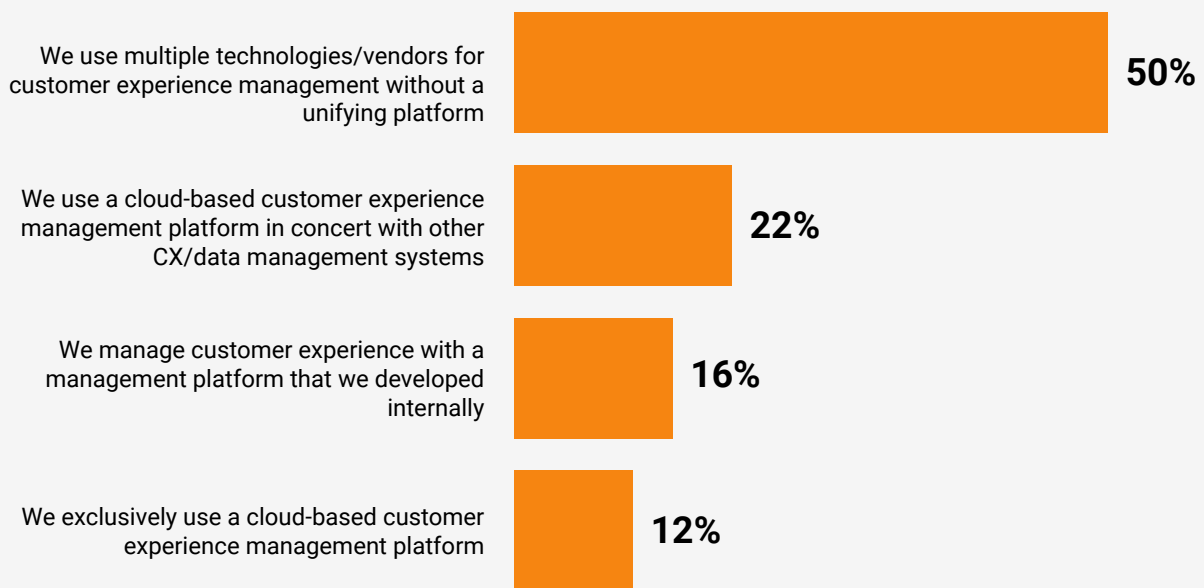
We use multiple technologies/vendors for customer experience management without a unifying platform
50%

We use a cloud-based customer experience management platform in concert with other CX/data management systems
22%

We manage customer experience with a management platform that we developed internally
16%

We exclusively use a cloud-based customer experience management platform
12%